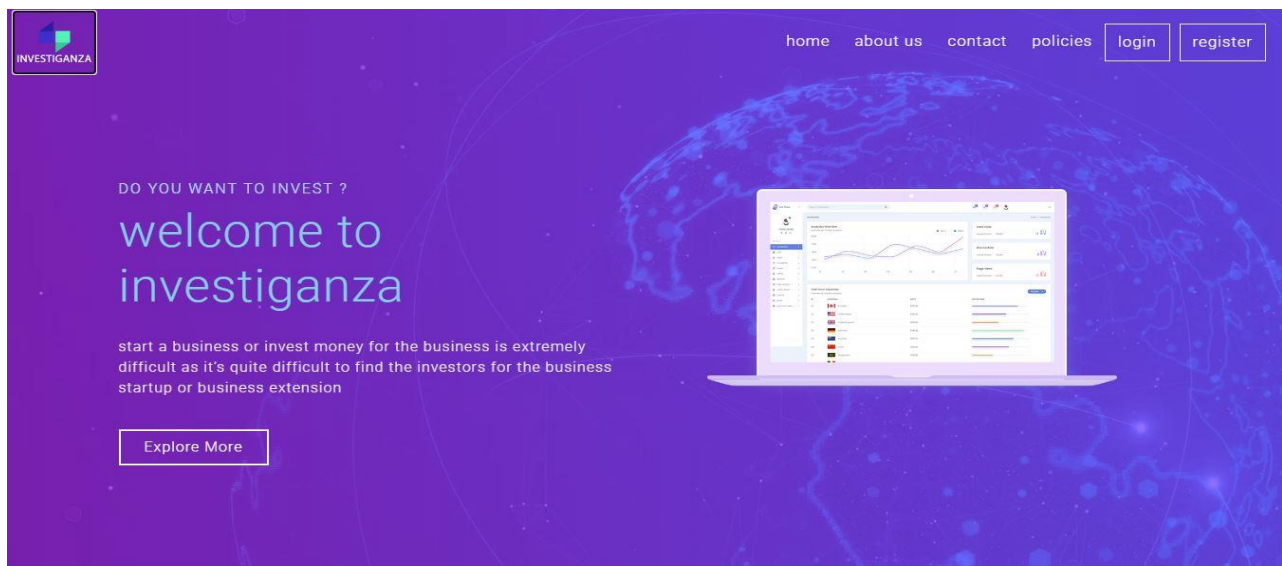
INVESTIGANZA

home about us contact policies login register

DO YOU WANT TO INVEST ?

welcome to investiganza

start a business or invest money for the business is extremely difficult as it's quite difficult to find the investors for the business startup or business extension

Explore More